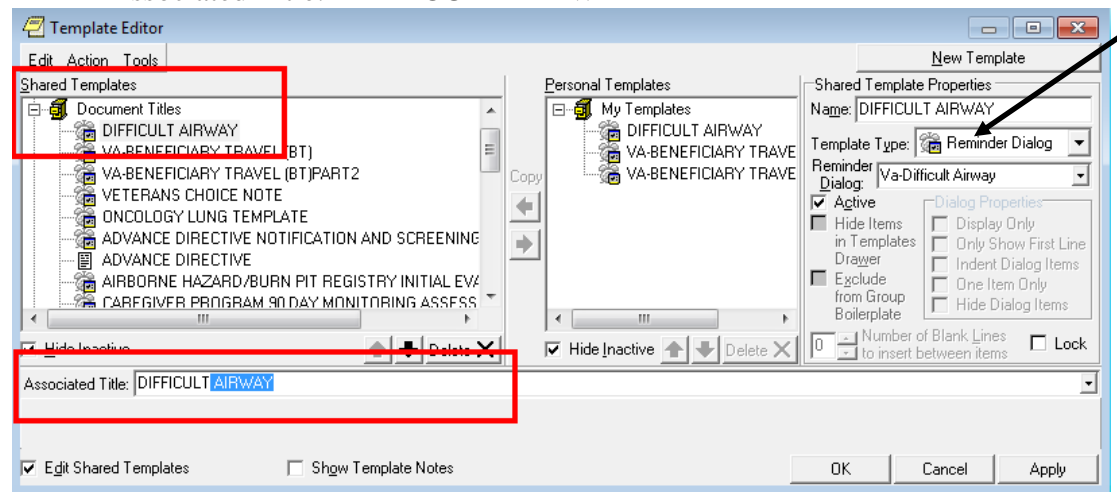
Template Editor

Edit Action Tools

New Template

Shared Templates
Document Titles
DIFFICULT AIRWAY
VA-BENEFICIARY TRAVEL (BT)
VA-BENEFICIARY TRAVEL (BT)PART2
VETERANS CHOICE NOTE
ONCOLOGY LUNG TEMPLATE
ADVANCE DIRECTIVE NOTIFICATION AND SCREENING
ADVANCE DIRECTIVE
AIRBORNE HAZARD/BURN PIT REGISTRY INITIAL EVA
CAREGIVER PROGRAM 90 DAY MONITORING ASSESS

Hide Inactive
Delete

Copy

Personal Templates
My Templates
DIFFICULT AIRWAY
VA-BENEFICIARY TRAVE
VA-BENEFICIARY TRAVE

Hide Inactive
Delete

Shared Template Properties
Name: DIFFICULT AIRWAY
Template Type: Reminder Dialog
Reminder Dialog: Va-Difficult Airway
Active
Hide Items in Templates Drawer
Exclude from Group Boilerplate
Dialog Properties
Display Only
Only Show First Line
Indent Dialog Items
One Item Only
Hide Dialog Items
0
Number of Blank Lines to insert between items
Lock

Associated Title: DIFFICULT AIRWAY

Edit Shared Templates
Show Template Notes
OK
Cancel
Apply